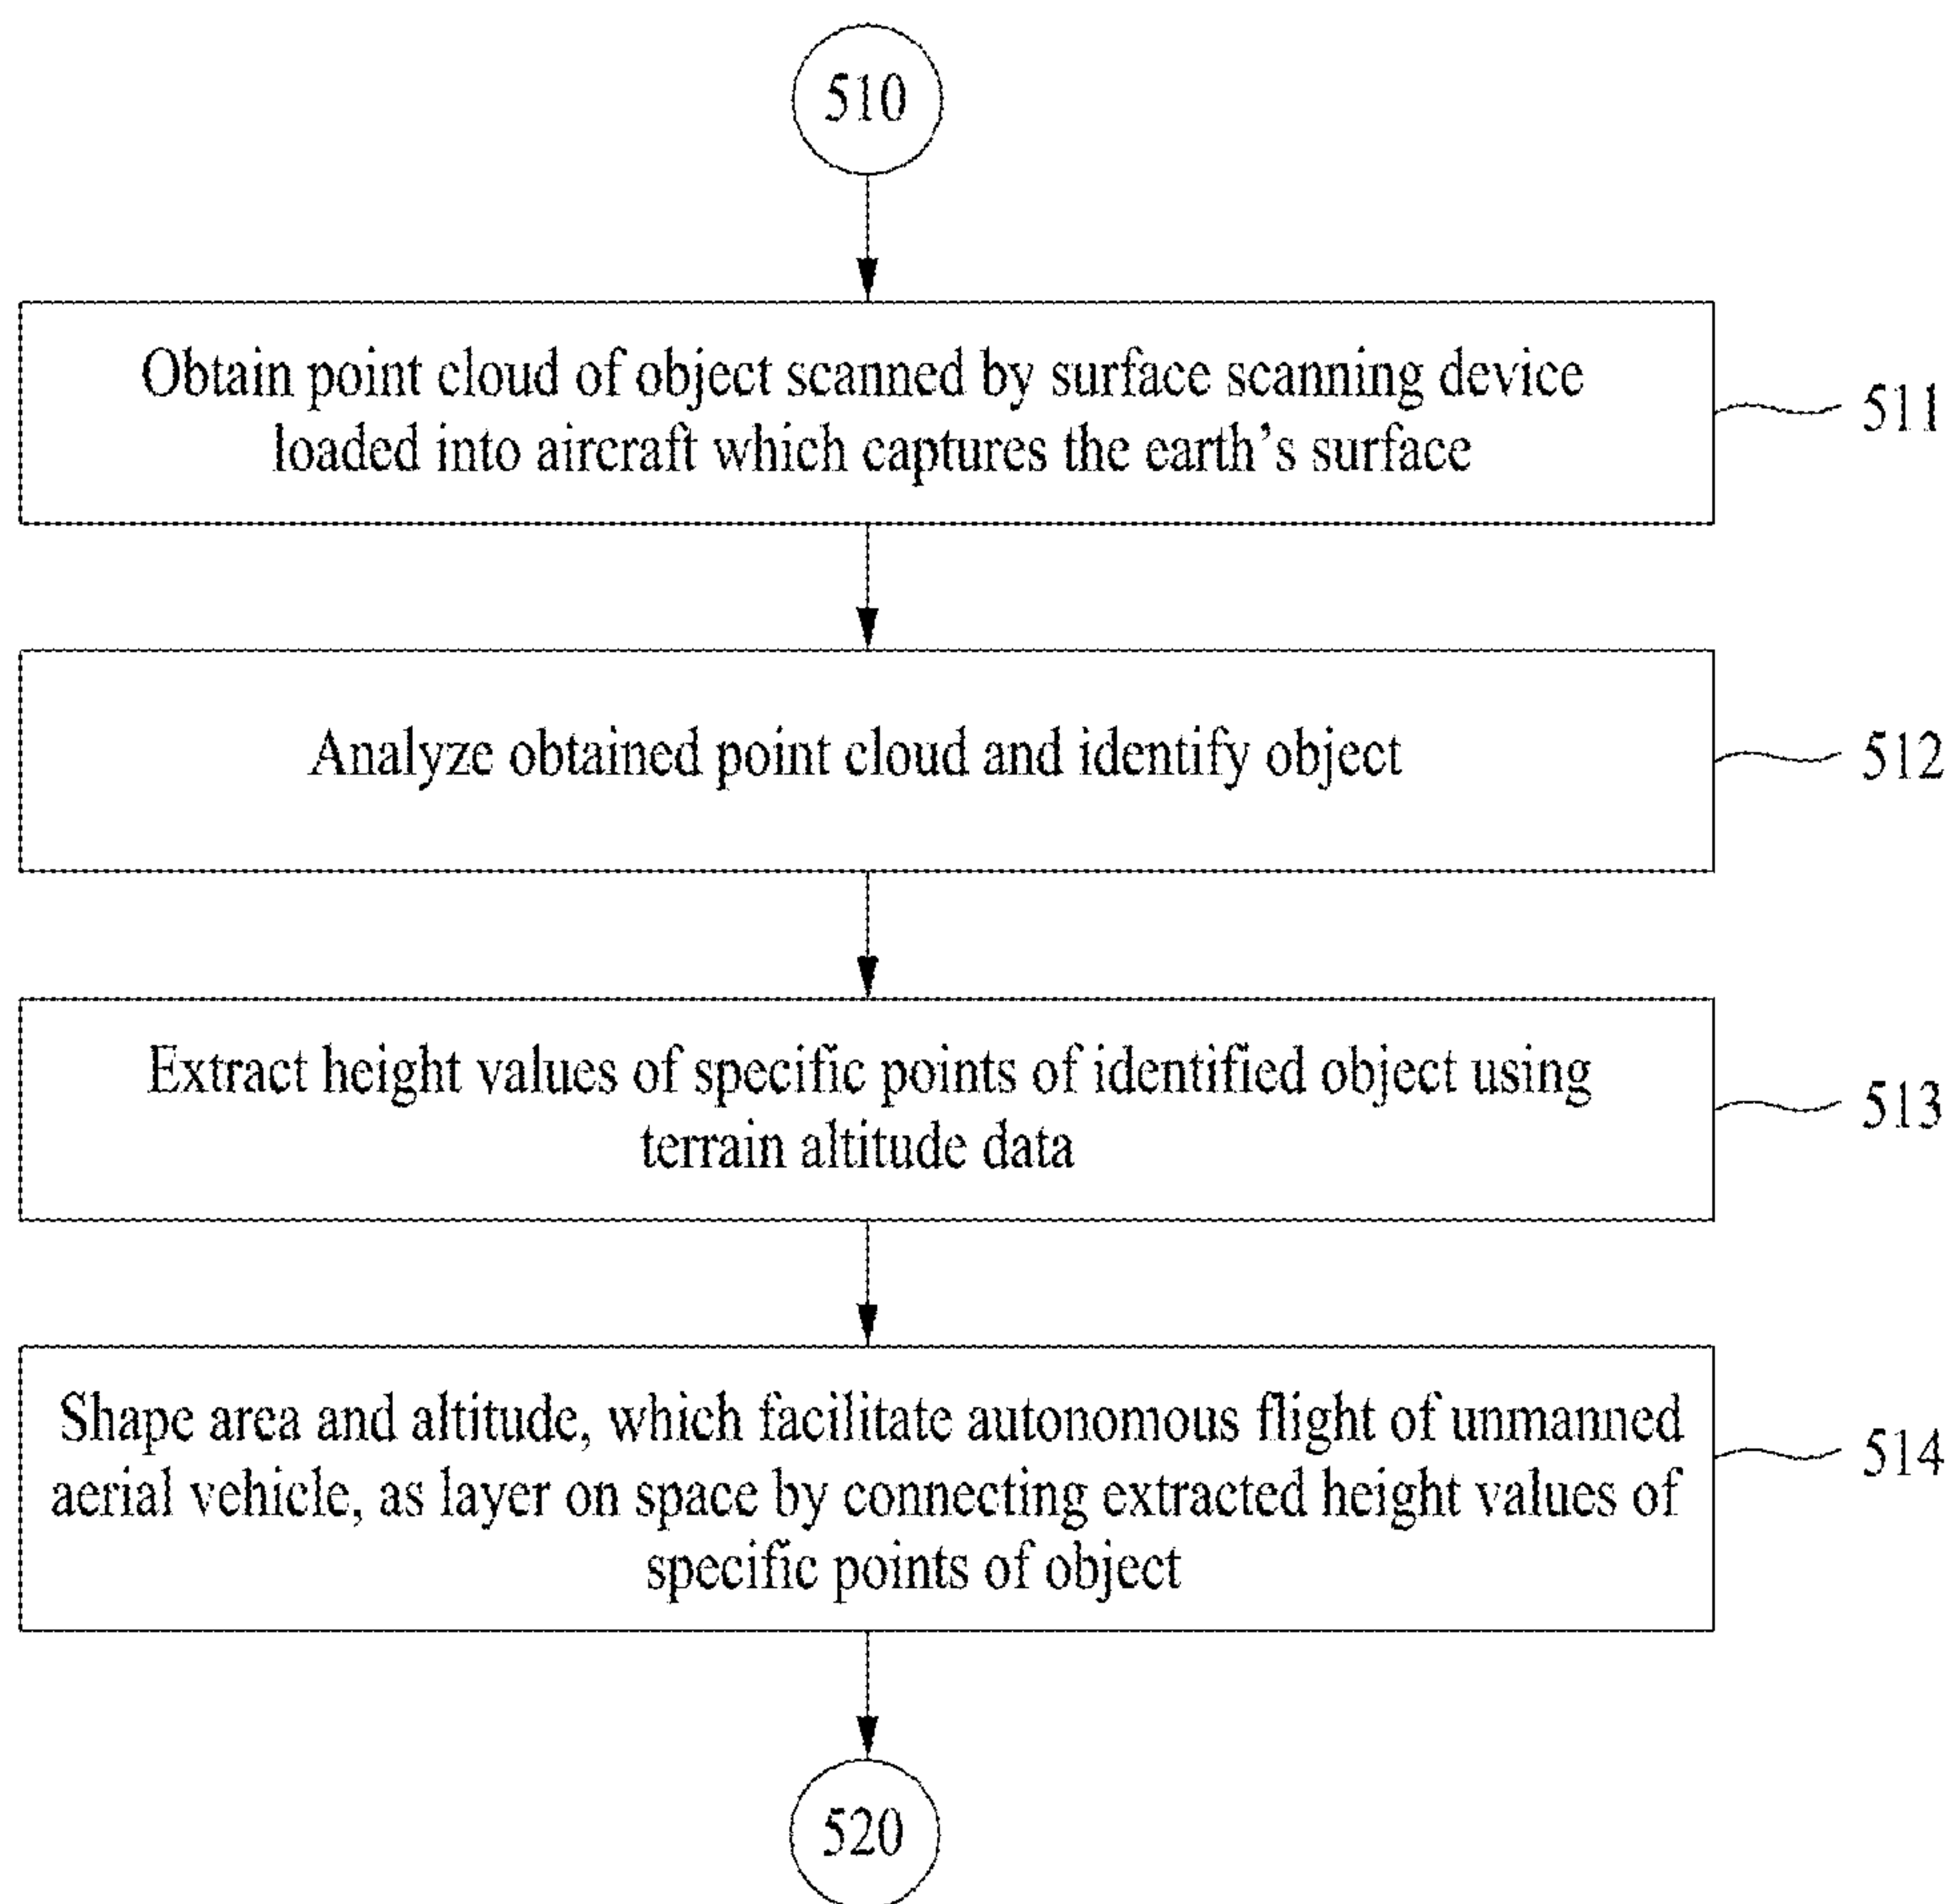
510

Obtain point cloud of object scanned by surface scanning device loaded into aircraft which captures the earth's surface

511

Analyze obtained point cloud and identify object

512

Extract height values of specific points of identified object using terrain altitude data

513

Shape area and altitude, which facilitate autonomous flight of unmanned aerial vehicle, as layer on space by connecting extracted height values of specific points of object

514

520